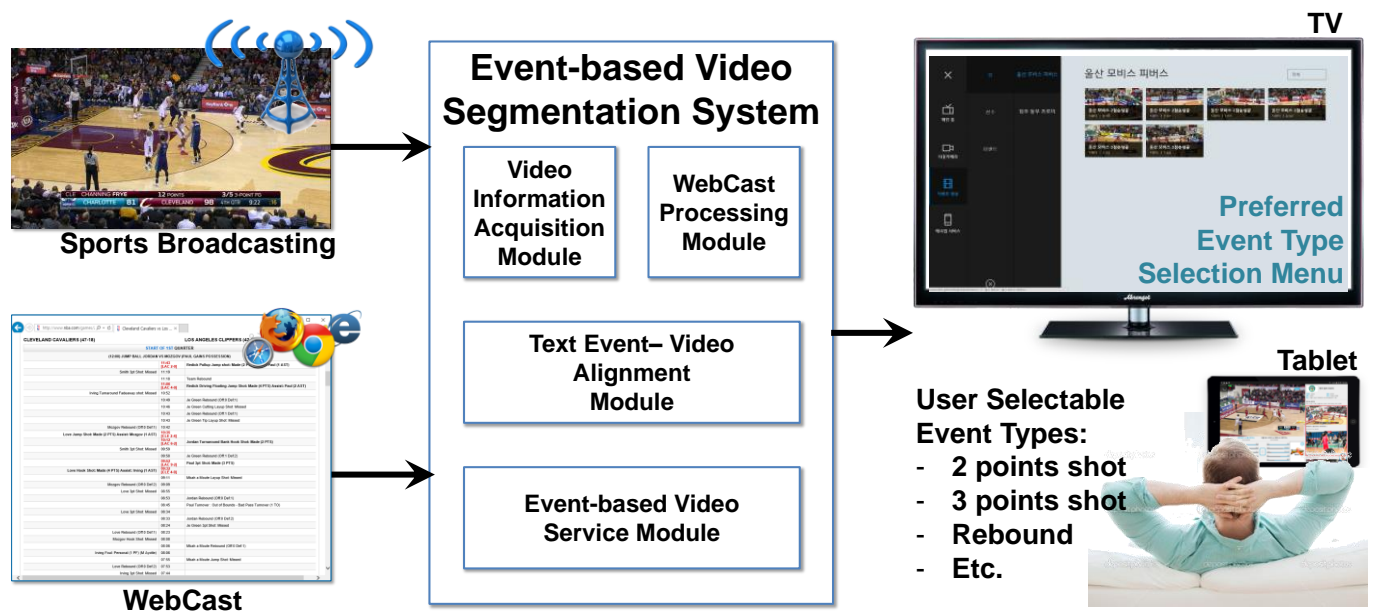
CHANNING FRYE 12 POINTS 3/5 3-POINT FG
CHARLOTTE 81 CLEVELAND 98 4TH QTR 9:22

Sports Broadcasting

CLEVELAND CAVALIERS (47-18) LOS ANGELES CLIPPERS

START OF 1ST QUARTER

WebCast

Event-based Video Segmentation System

Video Information Acquisition Module

WebCast Processing Module

Text Event– Video Alignment Module

Event-based Video Service Module

TV

울산 모비스 피버스

Preferred Event Type Selection Menu

Tablet

User Selectable Event Types:
- 2 points shot
- 3 points shot
- Rebound
- Etc.